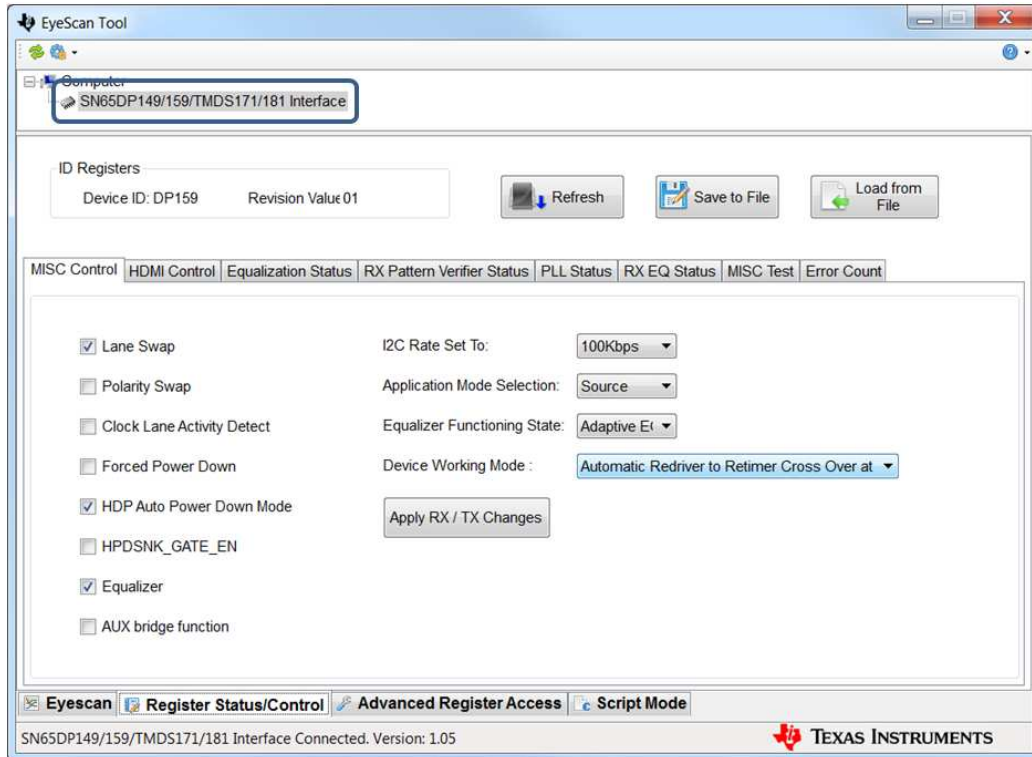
EyeScan Tool

Computer
SN65DP149/159/TMDS171/181 Interface

ID Registers
Device ID: DP159 Revision Value 01

Refresh
Save to File
Load from File

MISC Control | HDMI Control | Equalization Status | RX Pattern Verifier Status | PLL Status | RX EQ Status | MISC Test | Error Count

Lane Swap
Polarity Swap
Clock Lane Activity Detect
Forced Power Down
HDP Auto Power Down Mode
HPDSNK_GATE_EN
Equalizer
AUX bridge function

I2C Rate Set To: 100Kbps
Application Mode Selection: Source
Equalizer Functioning State: Adaptive E(
Device Working Mode : Automatic Redriver to Retimer Cross Over at

Apply RX / TX Changes

Eyescan | Register Status/Control | Advanced Register Access | Script Mode

SN65DP149/159/TMDS171/181 Interface Connected. Version: 1.05
TEXAS INSTRUMENTS